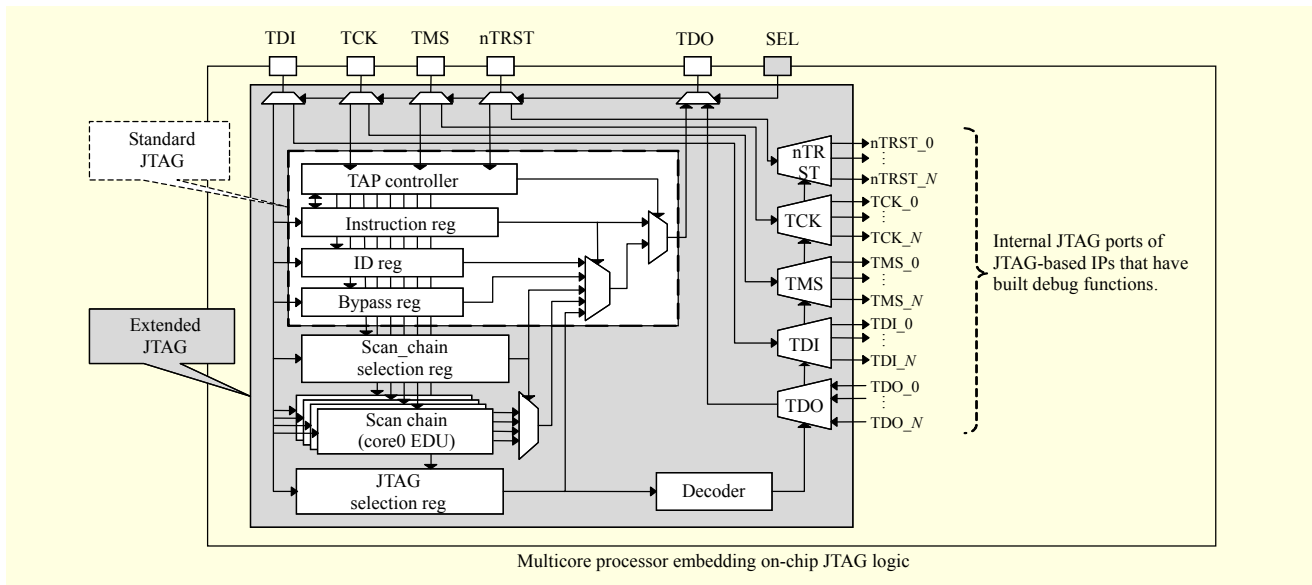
TDI TCK TMS nTRST TDO SEL

Standard JTAG

Extended JTAG

TAP controller

Instruction reg

ID reg

Bypass reg

Scan_chain selection reg

Scan chain (core0 EDU)

JTAG selection reg

Decoder

nTRST

TCK

TMS

TDI

TDO

nTRST_0
⋮
nTRST_$N$

TCK_0
⋮
TCK_$N$

TMS_0
⋮
TMS_$N$

TDI_0
⋮
TDI_$N$

TDO_0
⋮
TDO_$N$

Internal JTAG ports of JTAG-based IPs that have built debug functions.

Multicore processor embedding on-chip JTAG logic